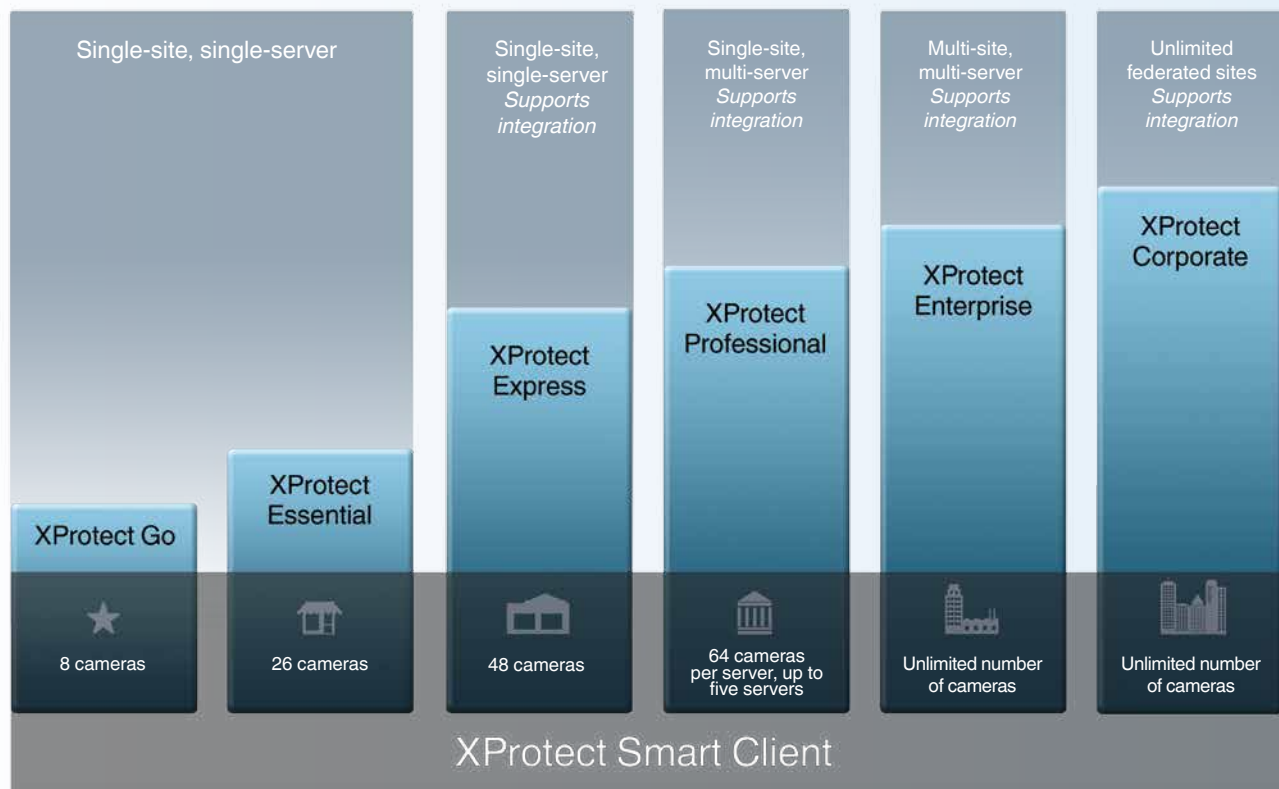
Single-site, single-server

Single-site, single-server
*Supports integration*

Single-site, multi-server
*Supports integration*

Multi-site, multi-server
*Supports integration*

Unlimited federated sites
*Supports integration*

XProtect Go

XProtect Essential

XProtect Express

XProtect Professional

XProtect Enterprise

XProtect Corporate

8 cameras

26 cameras

48 cameras

64 cameras per server, up to five servers

Unlimited number of cameras

Unlimited number of cameras

XProtect Smart Client